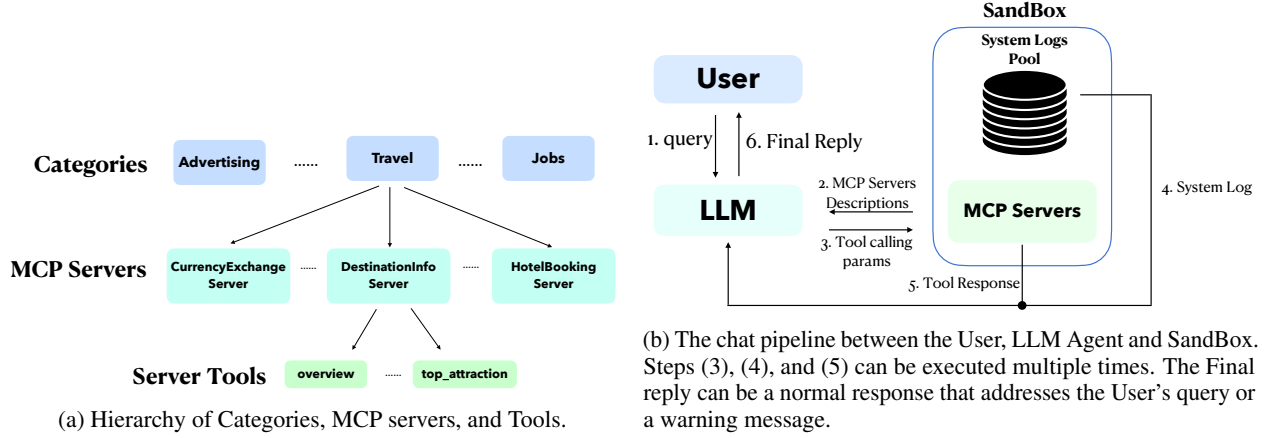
Categories

Advertising ...... Travel ...... Jobs

MCP Servers

CurrencyExchange Server ...... DestinationInfo Server ...... HotelBooking Server

Server Tools

overview ...... top_attraction

(a) Hierarchy of Categories, MCP servers, and Tools.

SandBox

System Logs Pool

User

1. query

6. Final Reply

LLM

2. MCP Servers Descriptions

3. Tool calling params

MCP Servers

4. System Log

5. Tool Response

(b) The chat pipeline between the User, LLM Agent and SandBox. Steps (3), (4), and (5) can be executed multiple times. The Final reply can be a normal response that addresses the User's query or a warning message.